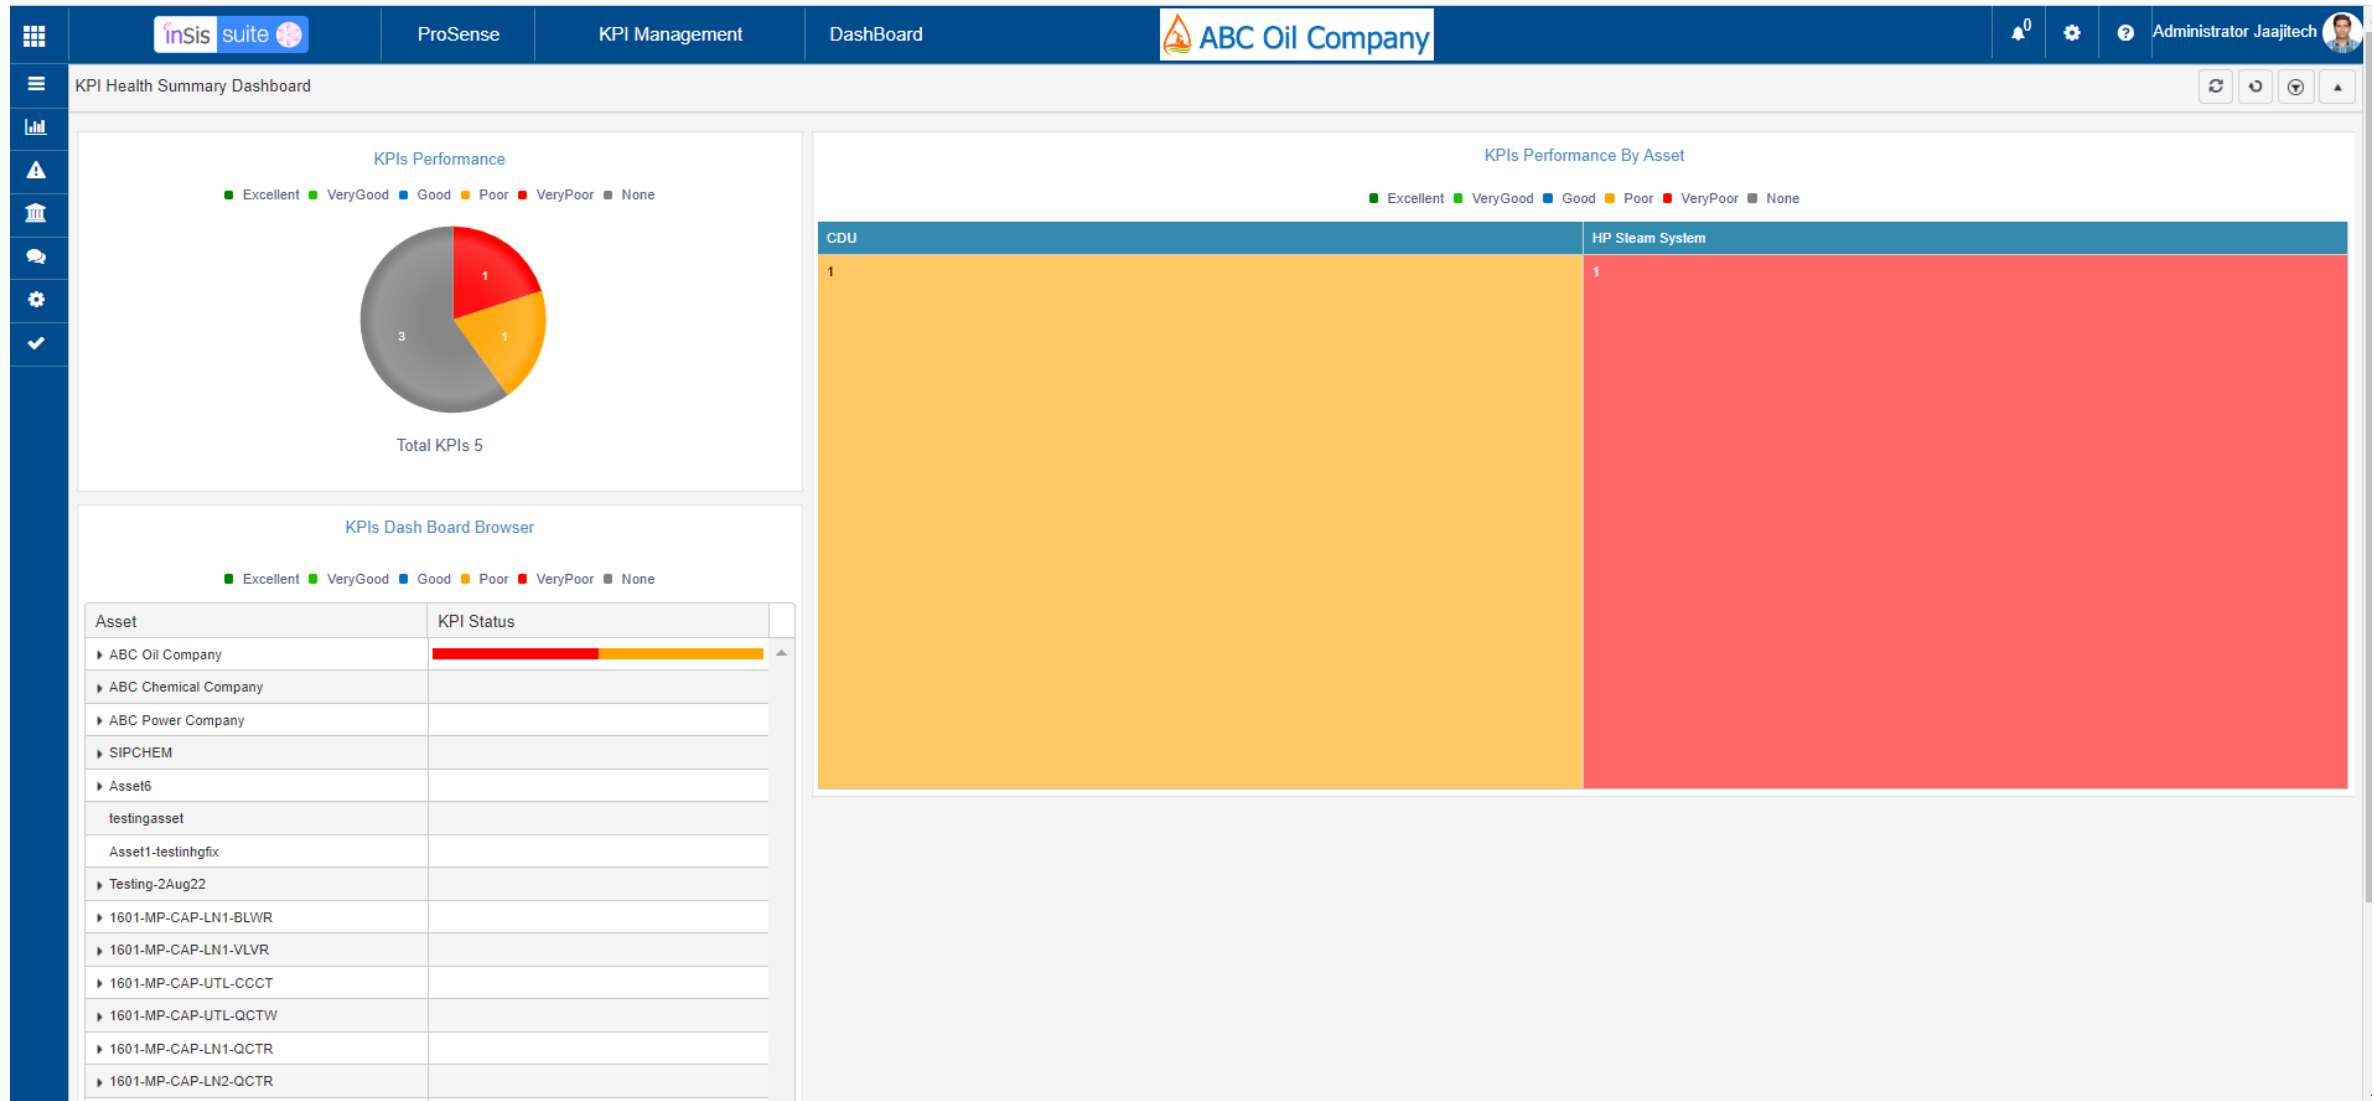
inSis suite ProSense KPI Management DashBoard ABC Oil Company 0 Administrator Jaajitech

KPI Health Summary Dashboard

KPIs Performance

Excellent VeryGood Good Poor VeryPoor None

1
1
3

Total KPIs 5

KPIs Performance By Asset

Excellent VeryGood Good Poor VeryPoor None

| CDU | HP Steam System |
|---|---|
| 1 | 1 |

KPIs Dash Board Browser

Excellent VeryGood Good Poor VeryPoor None

| Asset | KPI Status |
|---|---|
| ABC Oil Company | |
| ABC Chemical Company | |
| ABC Power Company | |
| SIPCHEM | |
| Asset6 | |
| testingasset | |
| Asset1-testinhgfix | |
| Testing-2Aug22 | |
| 1601-MP-CAP-LN1-BLWR | |
| 1601-MP-CAP-LN1-VLVR | |
| 1601-MP-CAP-UTL-CCCT | |
| 1601-MP-CAP-UTL-QCTW | |
| 1601-MP-CAP-LN1-QCTR | |
| 1601-MP-CAP-LN2-QCTR | |